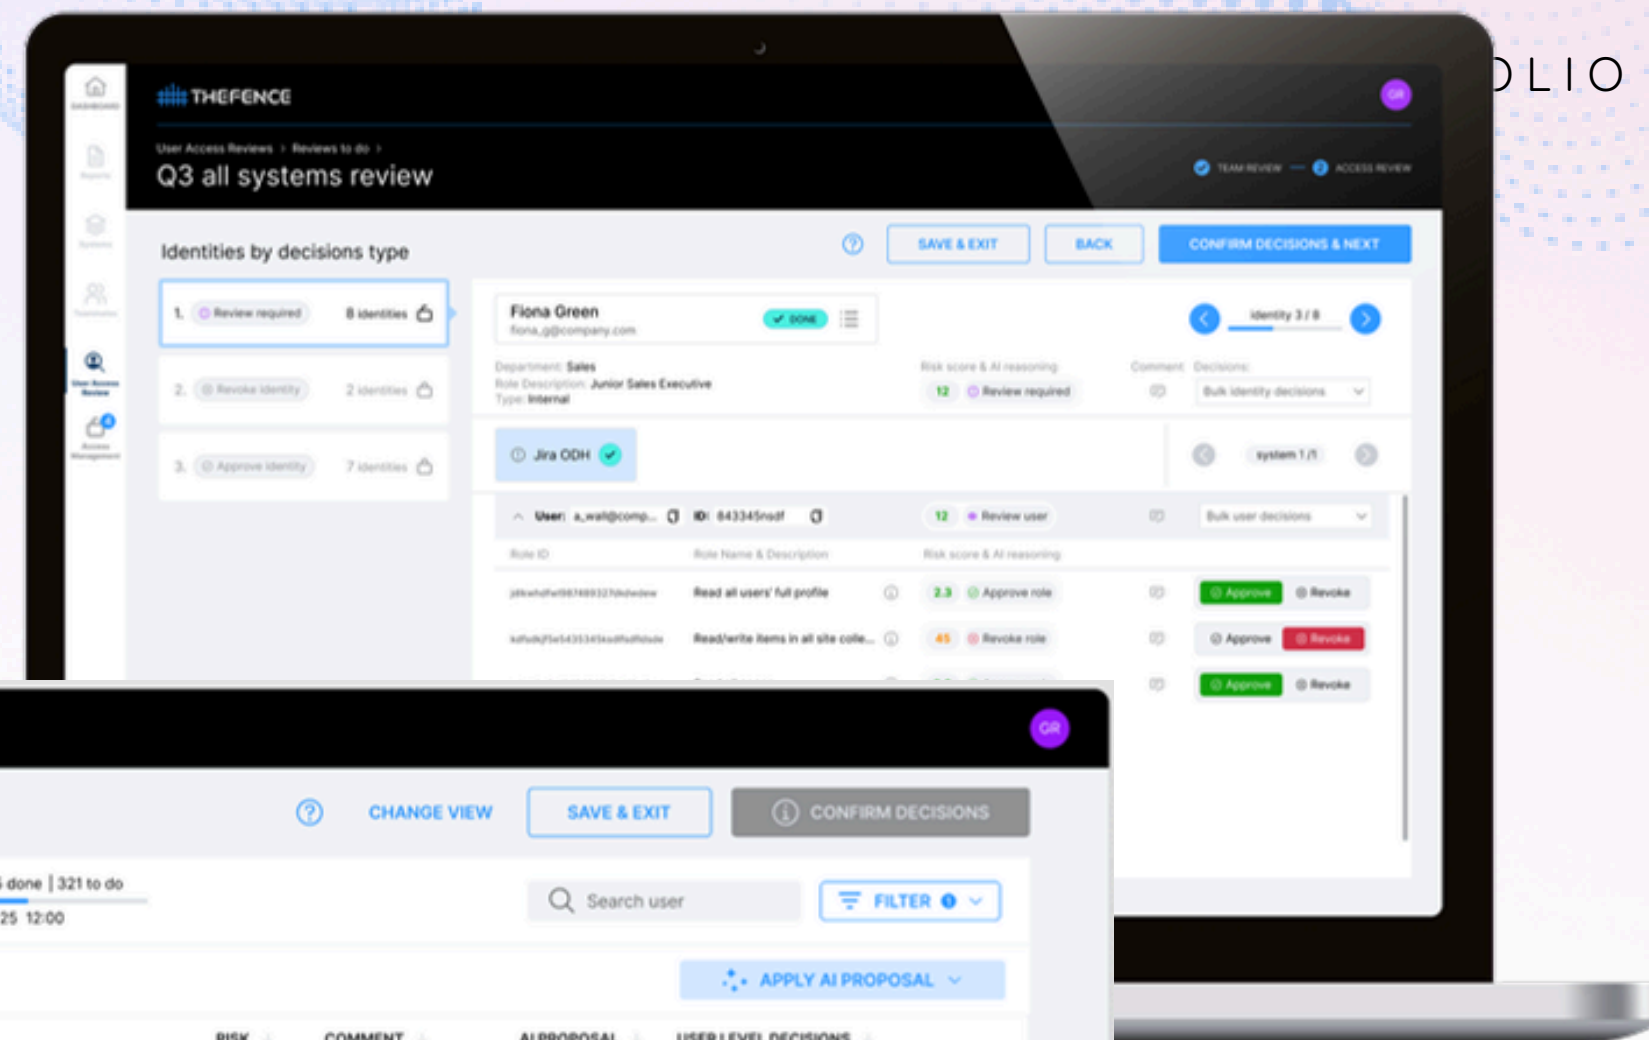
DLIO

THEFENCE

GR

User Access Reviews > Reviews to do >

Q3 all systems review

TEAM REVIEW — 2 ACCESS REVIEW

Identities by decisions type

SAVE & EXIT

BACK

CONFIRM DECISIONS & NEXT

1. Review required 8 identities

2. Revoke identity 2 identities

3. Approve identity 7 identities

Fiona Green
fiona_g@company.com

DONE

Identity 3 / 8

Department: Sales
Role Description: Junior Sales Executive
Type: Internal

Risk score & AI reasoning
12 Review required

Comment

Decisions:
Bulk identity decisions

Jira ODH

system 1 /1

User: a_wal@comp... ID: 843345nsdf

12 Review user

Bulk user decisions

Role ID

Role Name & Description

Risk score & AI reasoning

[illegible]

Read all users' full profile

2.3 Approve role

Approve Revoke

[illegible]

Read/write items in all site colle...

45 Revoke role

Approve Revoke

Approve Revoke

GR

CHANGE VIEW

SAVE & EXIT

CONFIRM DECISIONS

done | 321 to do

25 12:00

Search user

FILTER

APPLY AI PROPOSAL

RISK

COMMENT

AI PROPOSAL

USER LEVEL DECISIONS